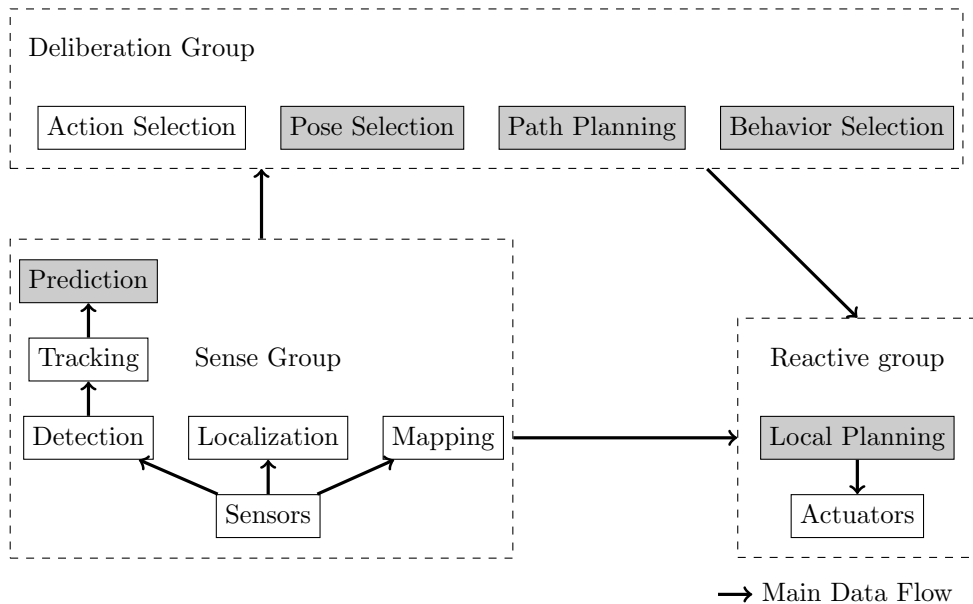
Deliberation Group

Action Selection

Pose Selection

Path Planning

Behavior Selection

Prediction

Tracking

Sense Group

Detection

Localization

Mapping

Sensors

Reactive group

Local Planning

Actuators

Main Data Flow